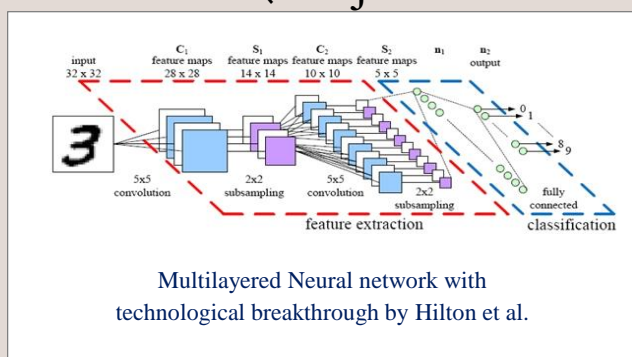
input
32 x 32

$C_1$
feature maps
28 x 28

$S_1$
feature maps
14 x 14

$C_2$
feature maps
10 x 10

$S_2$
feature maps
5 x 5

$n_1$

$n_2$
output

3

0
1

8
9

5x5
convolution

2x2
subsampling

5x5
convolution

2x2
subsampling

fully
connected

feature extraction

classification

Multilayered Neural network with technological breakthrough by Hilton et al.